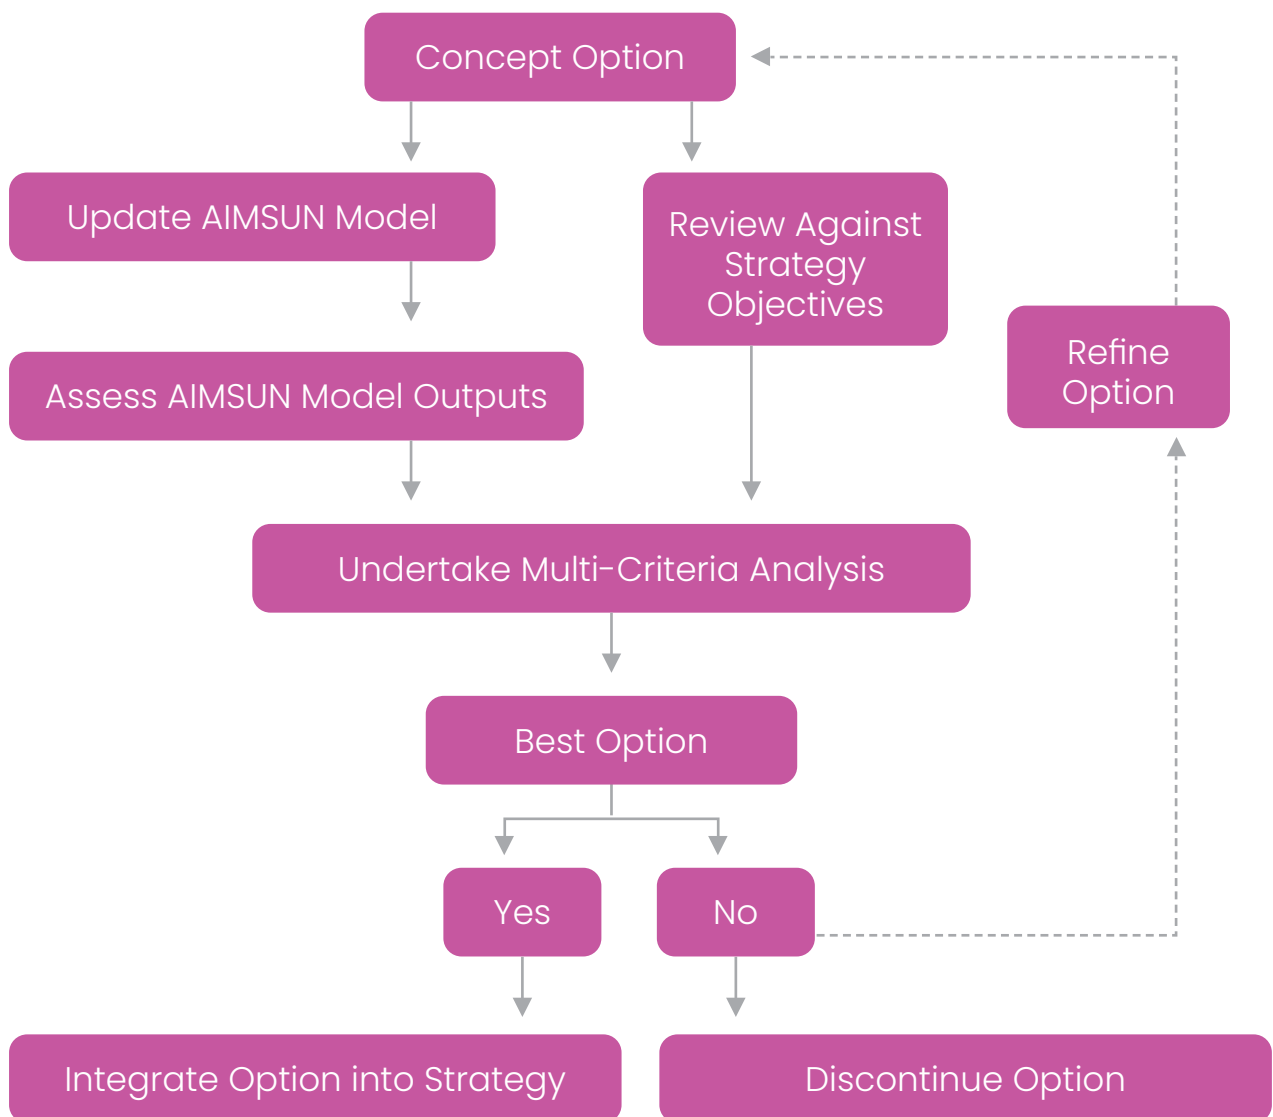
Concept Option

Update AIMSUN Model

Review Against Strategy Objectives

Refine Option

Assess AIMSUN Model Outputs

Undertake Multi-Criteria Analysis

Best Option

Yes

No

Integrate Option into Strategy

Discontinue Option